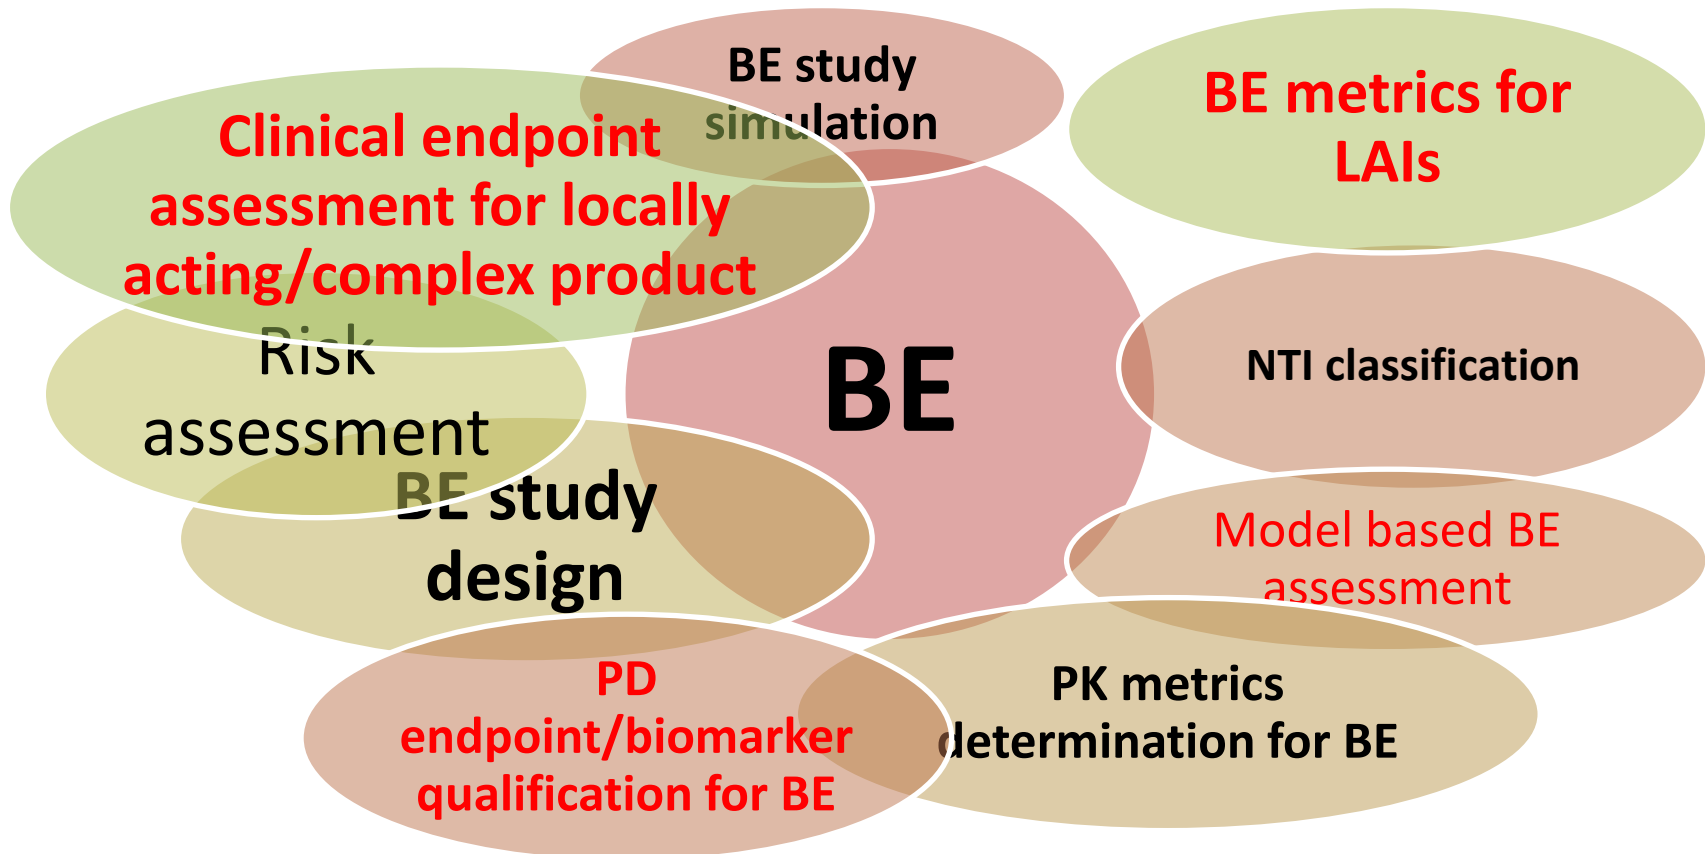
BE study simulation

Clinical endpoint assessment for locally acting/complex product

BE metrics for LAIs

BE

NTI classification

Risk assessment

BE study design

Model based BE assessment

PD endpoint/biomarker qualification for BE

PK metrics determination for BE